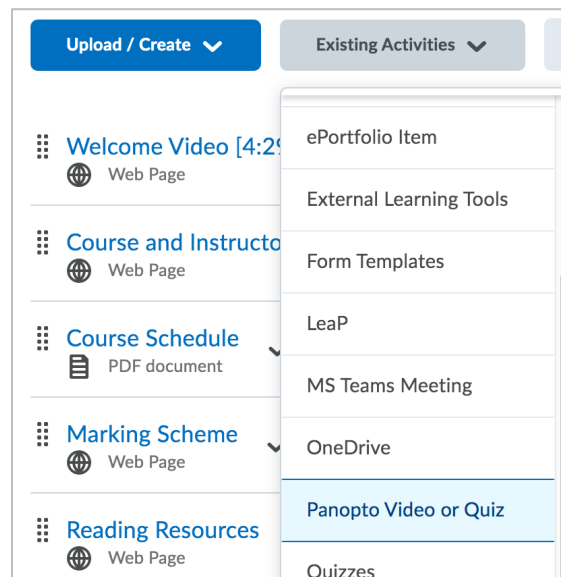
Upload / Create

Existing Activities

Welcome Video [4:2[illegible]
Web Page

Course and Instructo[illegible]
Web Page

Course Schedule
PDF document

Marking Scheme
Web Page

Reading Resources
Web Page

ePortfolio Item
External Learning Tools
Form Templates
LeaP
MS Teams Meeting
OneDrive
Panopto Video or Quiz
Quizzes